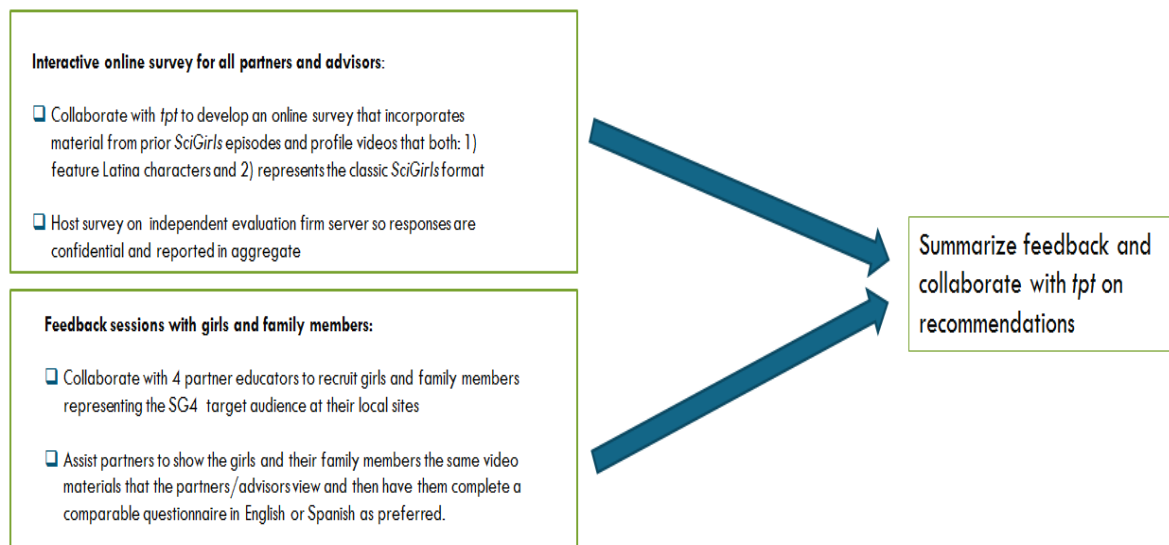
Interactive online survey for all partners and advisors:

❑ Collaborate with tpt to develop an online survey that incorporates material from prior SciGirls episodes and profile videos that both: 1) feature Latina characters and 2) represents the classic SciGirls format

❑ Host survey on independent evaluation firm server so responses are confidential and reported in aggregate

Feedback sessions with girls and family members:

❑ Collaborate with 4 partner educators to recruit girls and family members representing the SG4 target audience at their local sites

❑ Assist partners to show the girls and their family members the same video materials that the partners/advisors view and then have them complete a comparable questionnaire in English or Spanish as preferred.

Summarize feedback and collaborate with tpt on recommendations